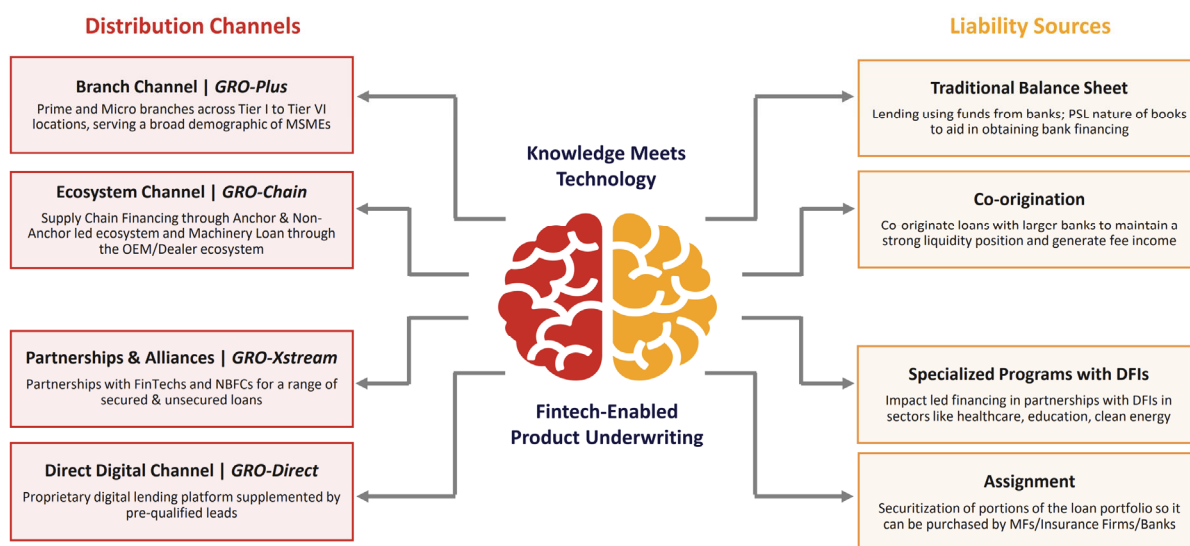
Distribution Channels

Branch Channel | GRO-Plus
Prime and Micro branches across Tier I to Tier VI locations, serving a broad demographic of MSMEs

Ecosystem Channel | GRO-Chain
Supply Chain Financing through Anchor & Non-Anchor led ecosystem and Machinery Loan through the OEM/Dealer ecosystem

Partnerships & Alliances | GRO-Xstream
Partnerships with FinTechs and NBFCs for a range of secured & unsecured loans

Direct Digital Channel | GRO-Direct
Proprietary digital lending platform supplemented by pre-qualified leads

Knowledge Meets Technology

Fintech-Enabled Product Underwriting

Liability Sources

Traditional Balance Sheet
Lending using funds from banks; PSL nature of books to aid in obtaining bank financing

Co-origination
Co-originate loans with larger banks to maintain a strong liquidity position and generate fee income

Specialized Programs with DFIs
Impact led financing in partnerships with DFIs in sectors like healthcare, education, clean energy

Assignment
Securitization of portions of the loan portfolio so it can be purchased by MFs/Insurance Firms/Banks